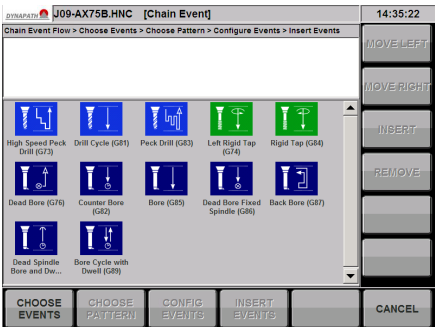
DYNAPATH J09-AX75B.HNC [Chain Event]

14:35:22

Chain Event Flow > Choose Events > Choose Pattern > Configure Events > Insert Events

MOVE LEFT

MOVE RIGHT

INSERT

REMOVE

High Speed Peck Drill (G73)

Drill Cycle (G81)

Peck Drill (G83)

Left Rigid Tap (G74)

Rigid Tap (G84)

Dead Bore (G76)

Counter Bore (G82)

Bore (G85)

Dead Bore Fixed Spindle (G86)

Back Bore (G87)

Dead Spindle Bore and Dw...

Bore Cycle with Dwell (G89)

CHOOSE EVENTS

CHOOSE PATTERN

CONFIG EVENTS

INSERT EVENTS

CANCEL